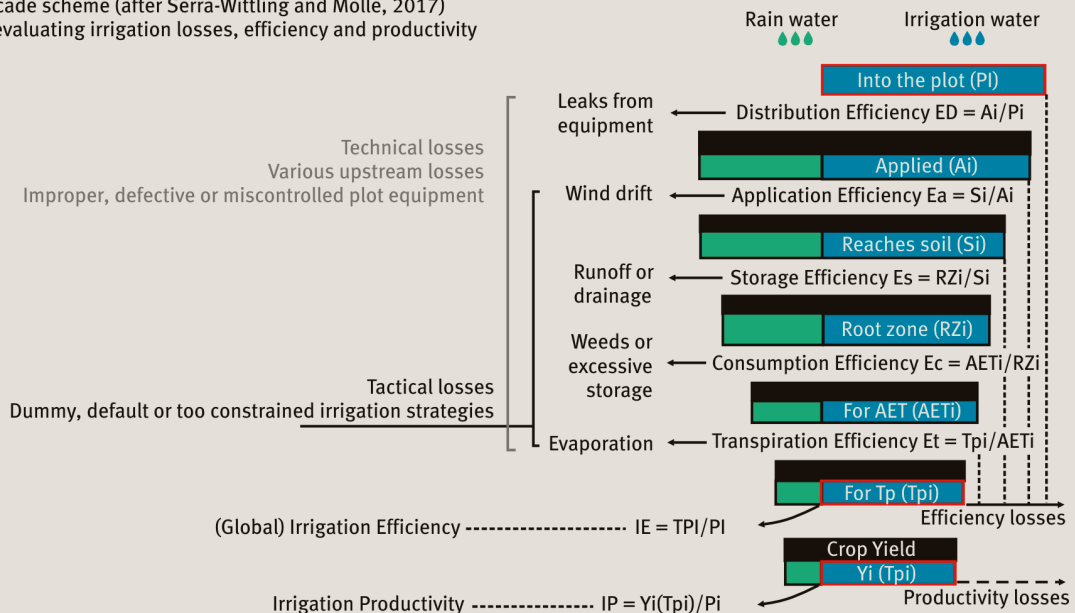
cade scheme (after Serra-Wittling and Molle, 2017)
evaluating irrigation losses, efficiency and productivity

Rain water

Irrigation water

Into the plot (PI)

Leaks from equipment

Distribution Efficiency ED = Ai/Pi

Technical losses
Various upstream losses
Improper, defective or miscontrolled plot equipment

Applied (Ai)

Wind drift

Application Efficiency Ea = Si/Ai

Reaches soil (Si)

Runoff or drainage

Storage Efficiency Es = RZi/Si

Root zone (RZi)

Weeds or excessive storage

Consumption Efficiency Ec = AETi/RZi

Tactical losses
Dummy, default or too constrained irrigation strategies

For AET (AETi)

Evaporation

Transpiration Efficiency Et = Tpi/AETi

For Tp (Tpi)

Efficiency losses

(Global) Irrigation Efficiency ---------------------- IE = TPI/PI

Crop Yield

Yi (Tpi)

Productivity losses

Irrigation Productivity --------------- IP = Yi(Tpi)/Pi